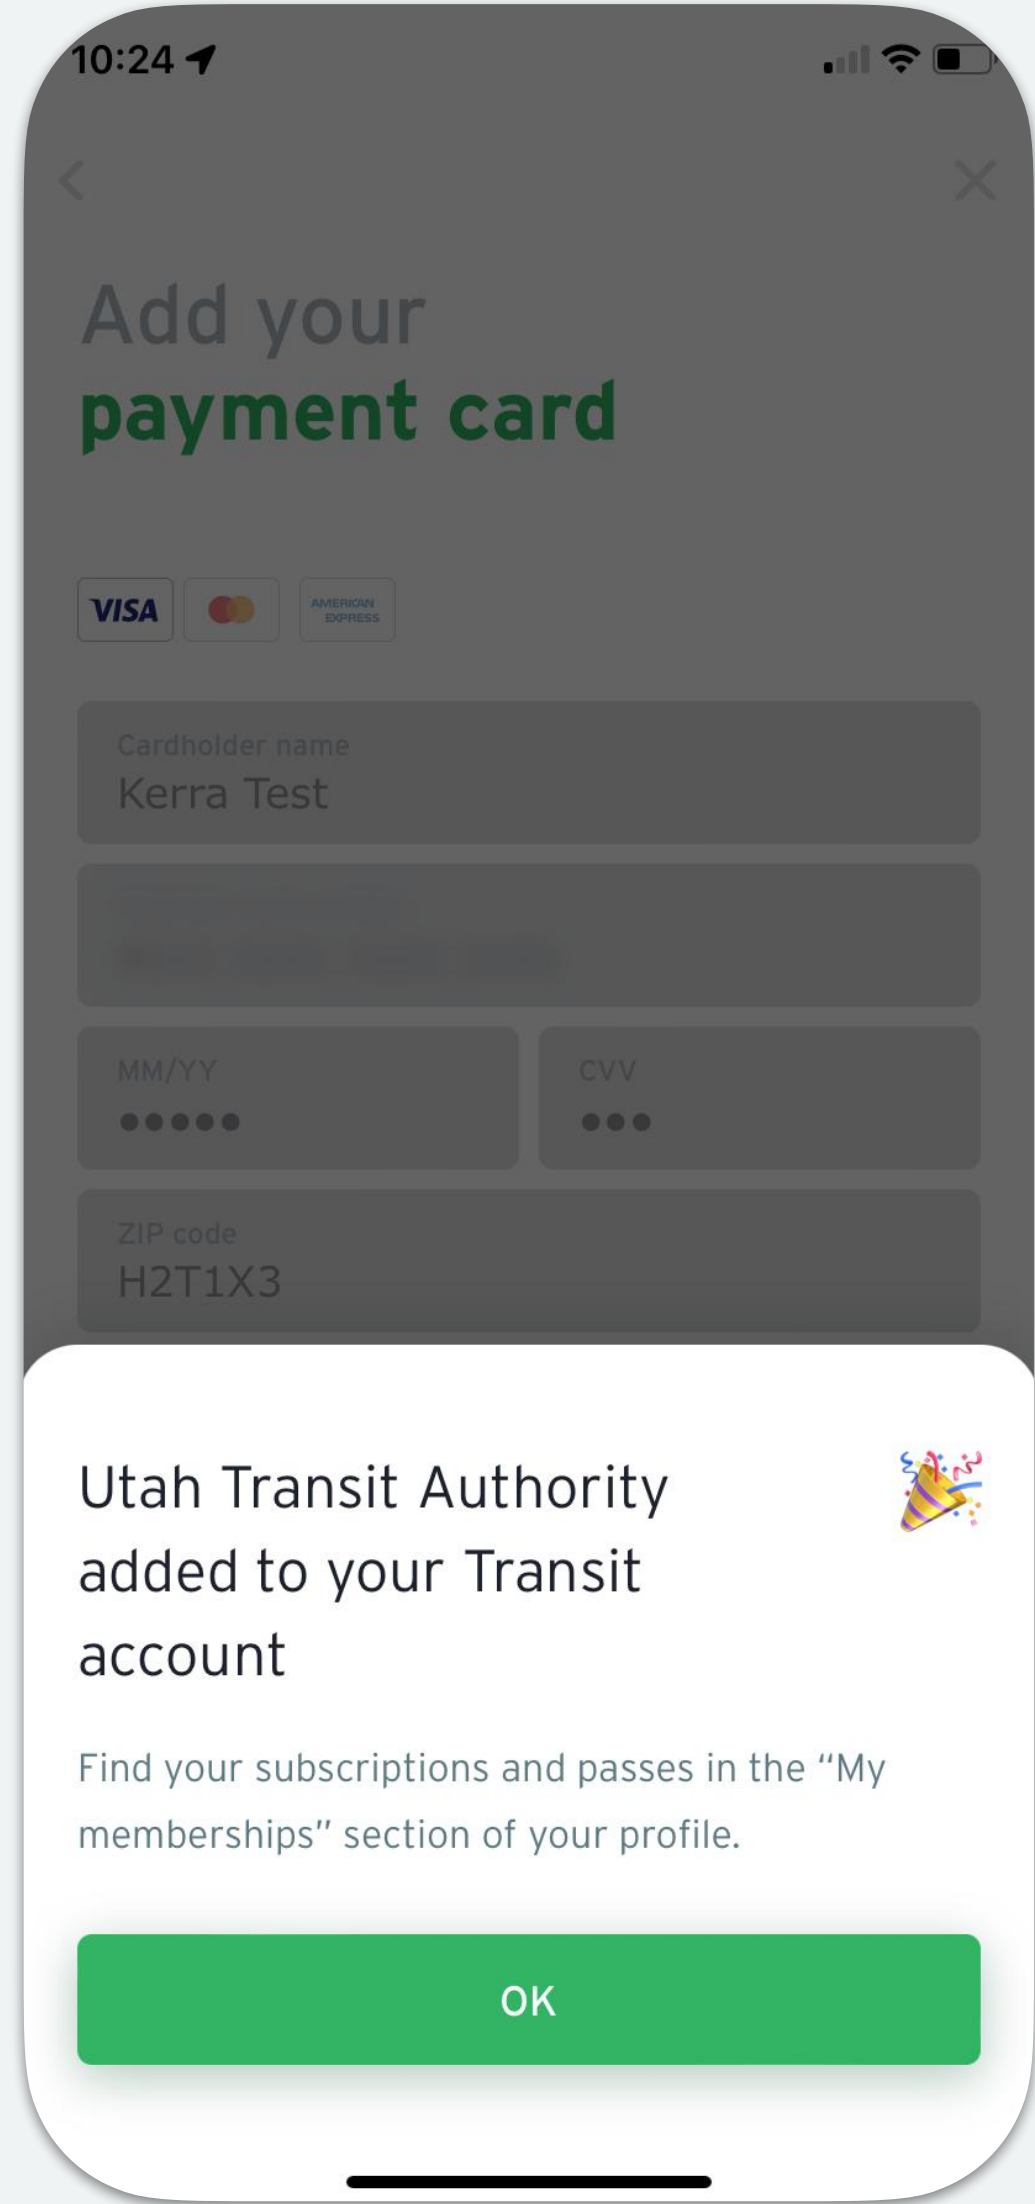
10:24

Add your
payment card

VISA

AMERICAN EXPRESS

Cardholder name
Kerra Test

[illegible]

MM/YY
●●●●●

CVV
●●●

ZIP code
H2T1X3

Utah Transit Authority added to your Transit account

Find your subscriptions and passes in the "My memberships" section of your profile.

OK